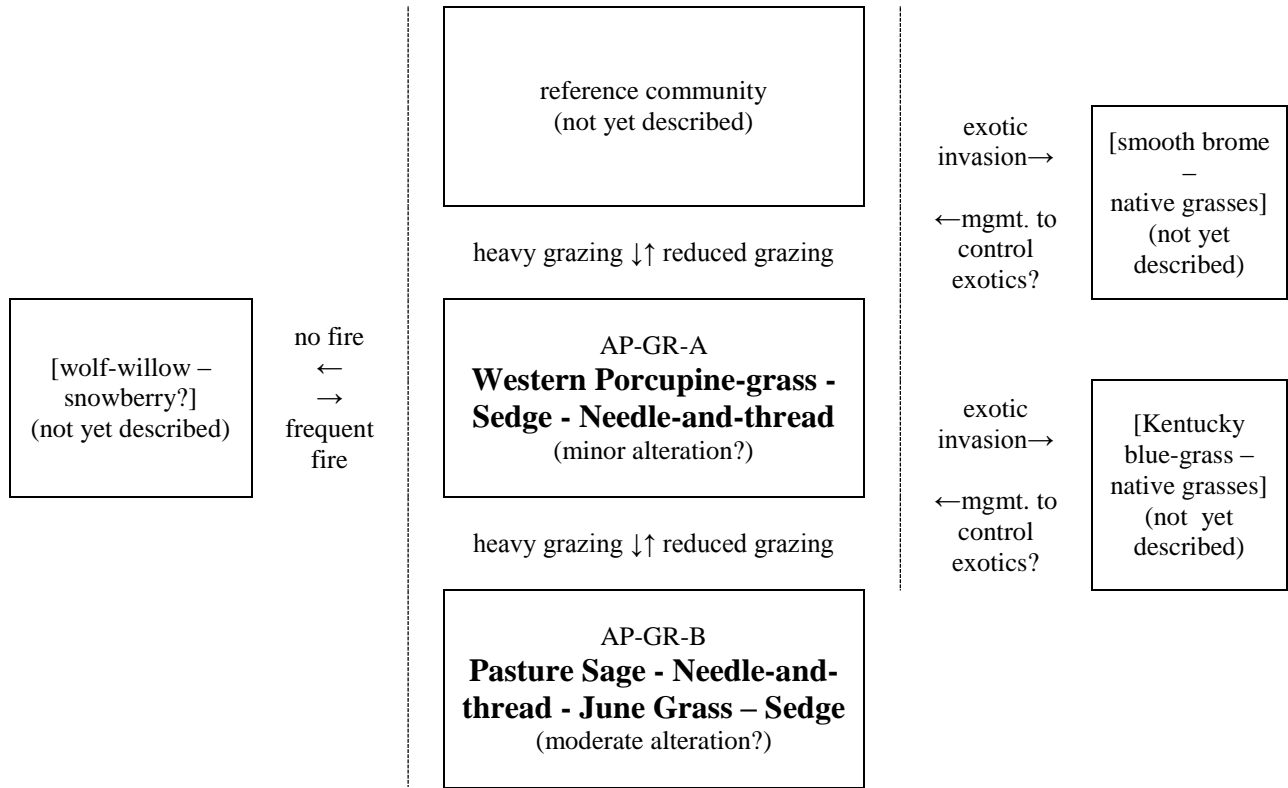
[wolf-willow – snowberry?]
(not yet described)

no fire
←
→
frequent fire

reference community
(not yet described)

heavy grazing ↓↑ reduced grazing

AP-GR-A
**Western Porcupine-grass - Sedge - Needle-and-thread**
(minor alteration?)

heavy grazing ↓↑ reduced grazing

AP-GR-B
**Pasture Sage - Needle-and-thread - June Grass – Sedge**
(moderate alteration?)

exotic invasion→

←mgmt. to control exotics?

[smooth brome – native grasses]
(not yet described)

exotic invasion→

←mgmt. to control exotics?

[Kentucky blue-grass – native grasses]
(not yet described)